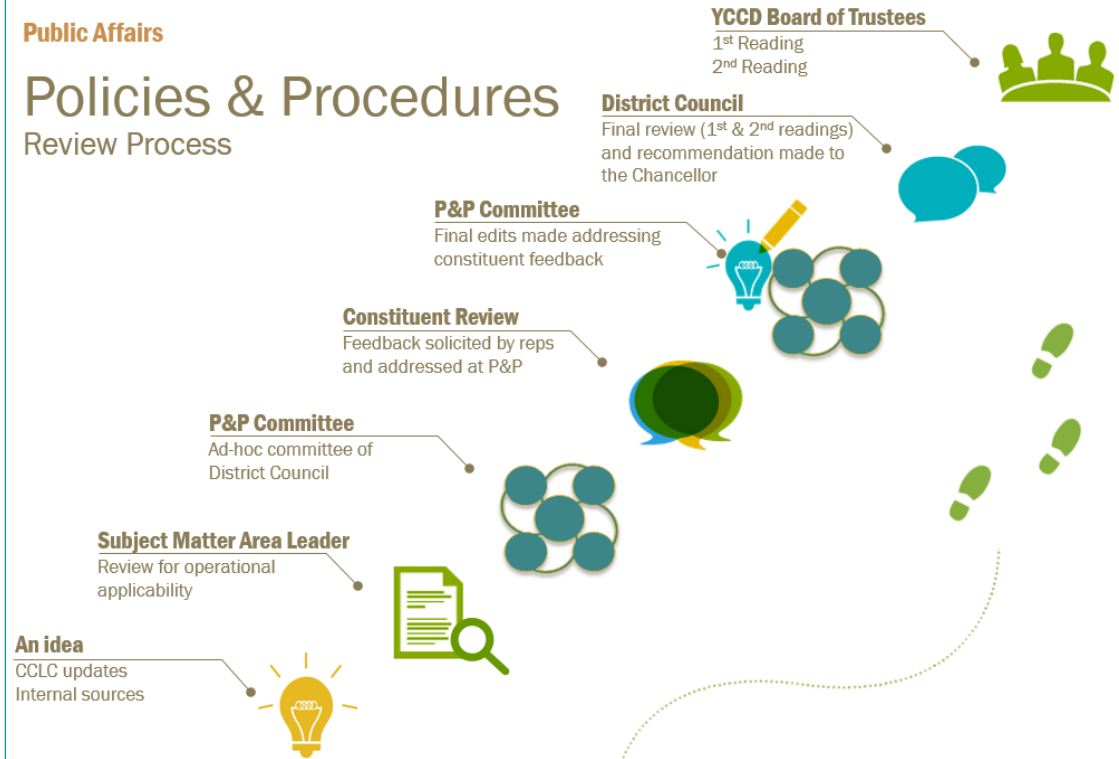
Public Affairs

Policies & Procedures
Review Process

YCCD Board of Trustees
1st Reading
2nd Reading

District Council
Final review (1st & 2nd readings) and recommendation made to the Chancellor

P&P Committee
Final edits made addressing constituent feedback

Constituent Review
Feedback solicited by reps and addressed at P&P

P&P Committee
Ad-hoc committee of District Council

Subject Matter Area Leader
Review for operational applicability

An idea
CCLC updates
Internal sources